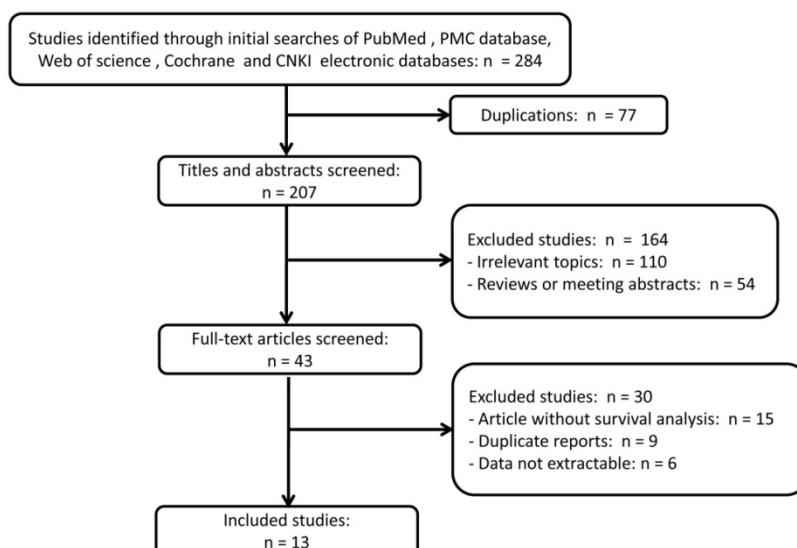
Studies identified through initial searches of PubMed , PMC database, Web of science , Cochrane and CNKI electronic databases: n = 284

Duplications: n = 77

Titles and abstracts screened: n = 207

Excluded studies: n = 164
- Irrelevant topics: n = 110
- Reviews or meeting abstracts: n = 54

Full-text articles screened: n = 43

Excluded studies: n = 30
- Article without survival analysis: n = 15
- Duplicate reports: n = 9
- Data not extractable: n = 6

Included studies: n = 13